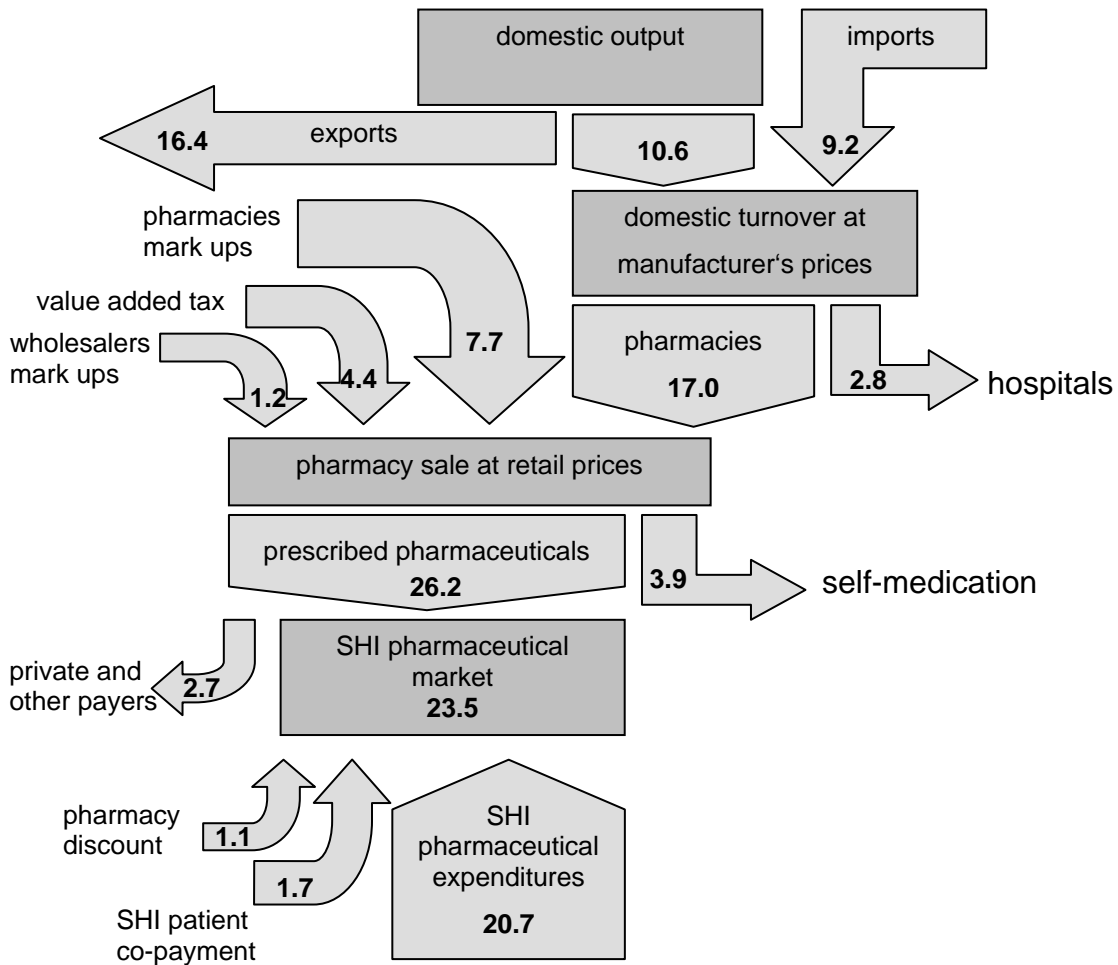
domestic output

imports

16.4

exports

10.6

9.2

pharmacies mark ups

domestic turnover at manufacturer‘s prices

value added tax

wholesalers mark ups

7.7

pharmacies

17.0

2.8

hospitals

1.2

4.4

pharmacy sale at retail prices

prescribed pharmaceuticals

26.2

3.9

self-medication

private and other payers

2.7

SHI pharmaceutical market

23.5

pharmacy discount

1.1

1.7

SHI patient co-payment

SHI pharmaceutical expenditures

20.7